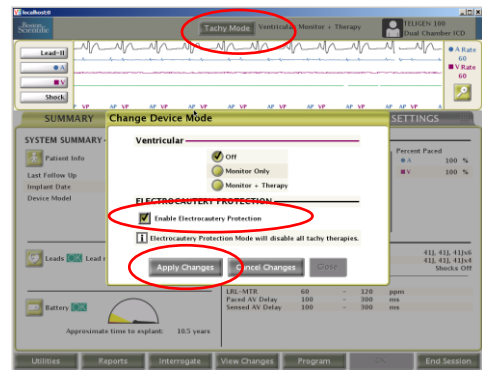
localhost/

Boston Scientific

Tachy Mode Ventricular Monitor + Therapy

TELIGEN 100 Dual Chamber ICD

Lead-II

A

V

Shock

A Rate 60

V Rate 60

SUMMARY

SETTINGS

SYSTEM SUMMARY

Patient Info

Last Follow Up

Implant Date

Device Model

Percent Paced

A 100 %

V 100 %

Change Device Mode

Ventricular

Off

Monitor Only

Monitor + Therapy

ELECTROCAUTERY PROTECTION

Enable Electrocautery Protection

Electrocautery Protection Mode will disable all tachy therapies.

Apply Changes

Cancel Changes

Close

Leads OK Lead

41J, 41J, 41Jx6

41J, 41J, 41Jx4

Shocks Off

Battery OK

Approximate time to explant: 10.5 years

| LRL-MTR | 60 | - | 120 | ppm |
|---|---|---|---|---|
| Paced AV Delay | 100 | - | 300 | ms |
| Sensed AV Delay | 100 | - | 300 | ms |

Utilities

Reports

Interrogate

View Changes

Program

End Session